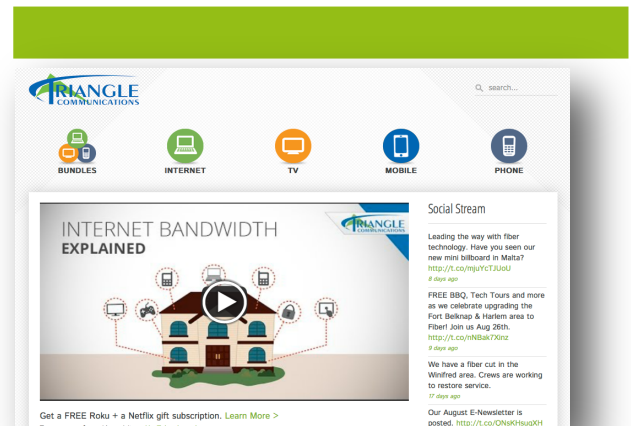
TRIANGLE COMMUNICATIONS

search...

BUNDLES

INTERNET

TV

MOBILE

PHONE

INTERNET BANDWIDTH EXPLAINED

TRIANGLE COMMUNICATIONS

Get a FREE Roku + a Netflix gift subscription. Learn More >

Social Stream

Leading the way with fiber technology. Have you seen our new mini billboard in Malta? http://t.co/mjuYcTJUoU
8 days ago

FREE BBQ, Tech Tours and more as we celebrate upgrading the Fort Belknap & Harlem area to Fiber! Join us Aug 26th. http://t.co/nNBak7Xinz
8 days ago

We have a fiber cut in the Winifred area. Crews are working to restore service.
17 days ago

Our August E-Newsletter is posted. http://t.co/ONsKHsugXH